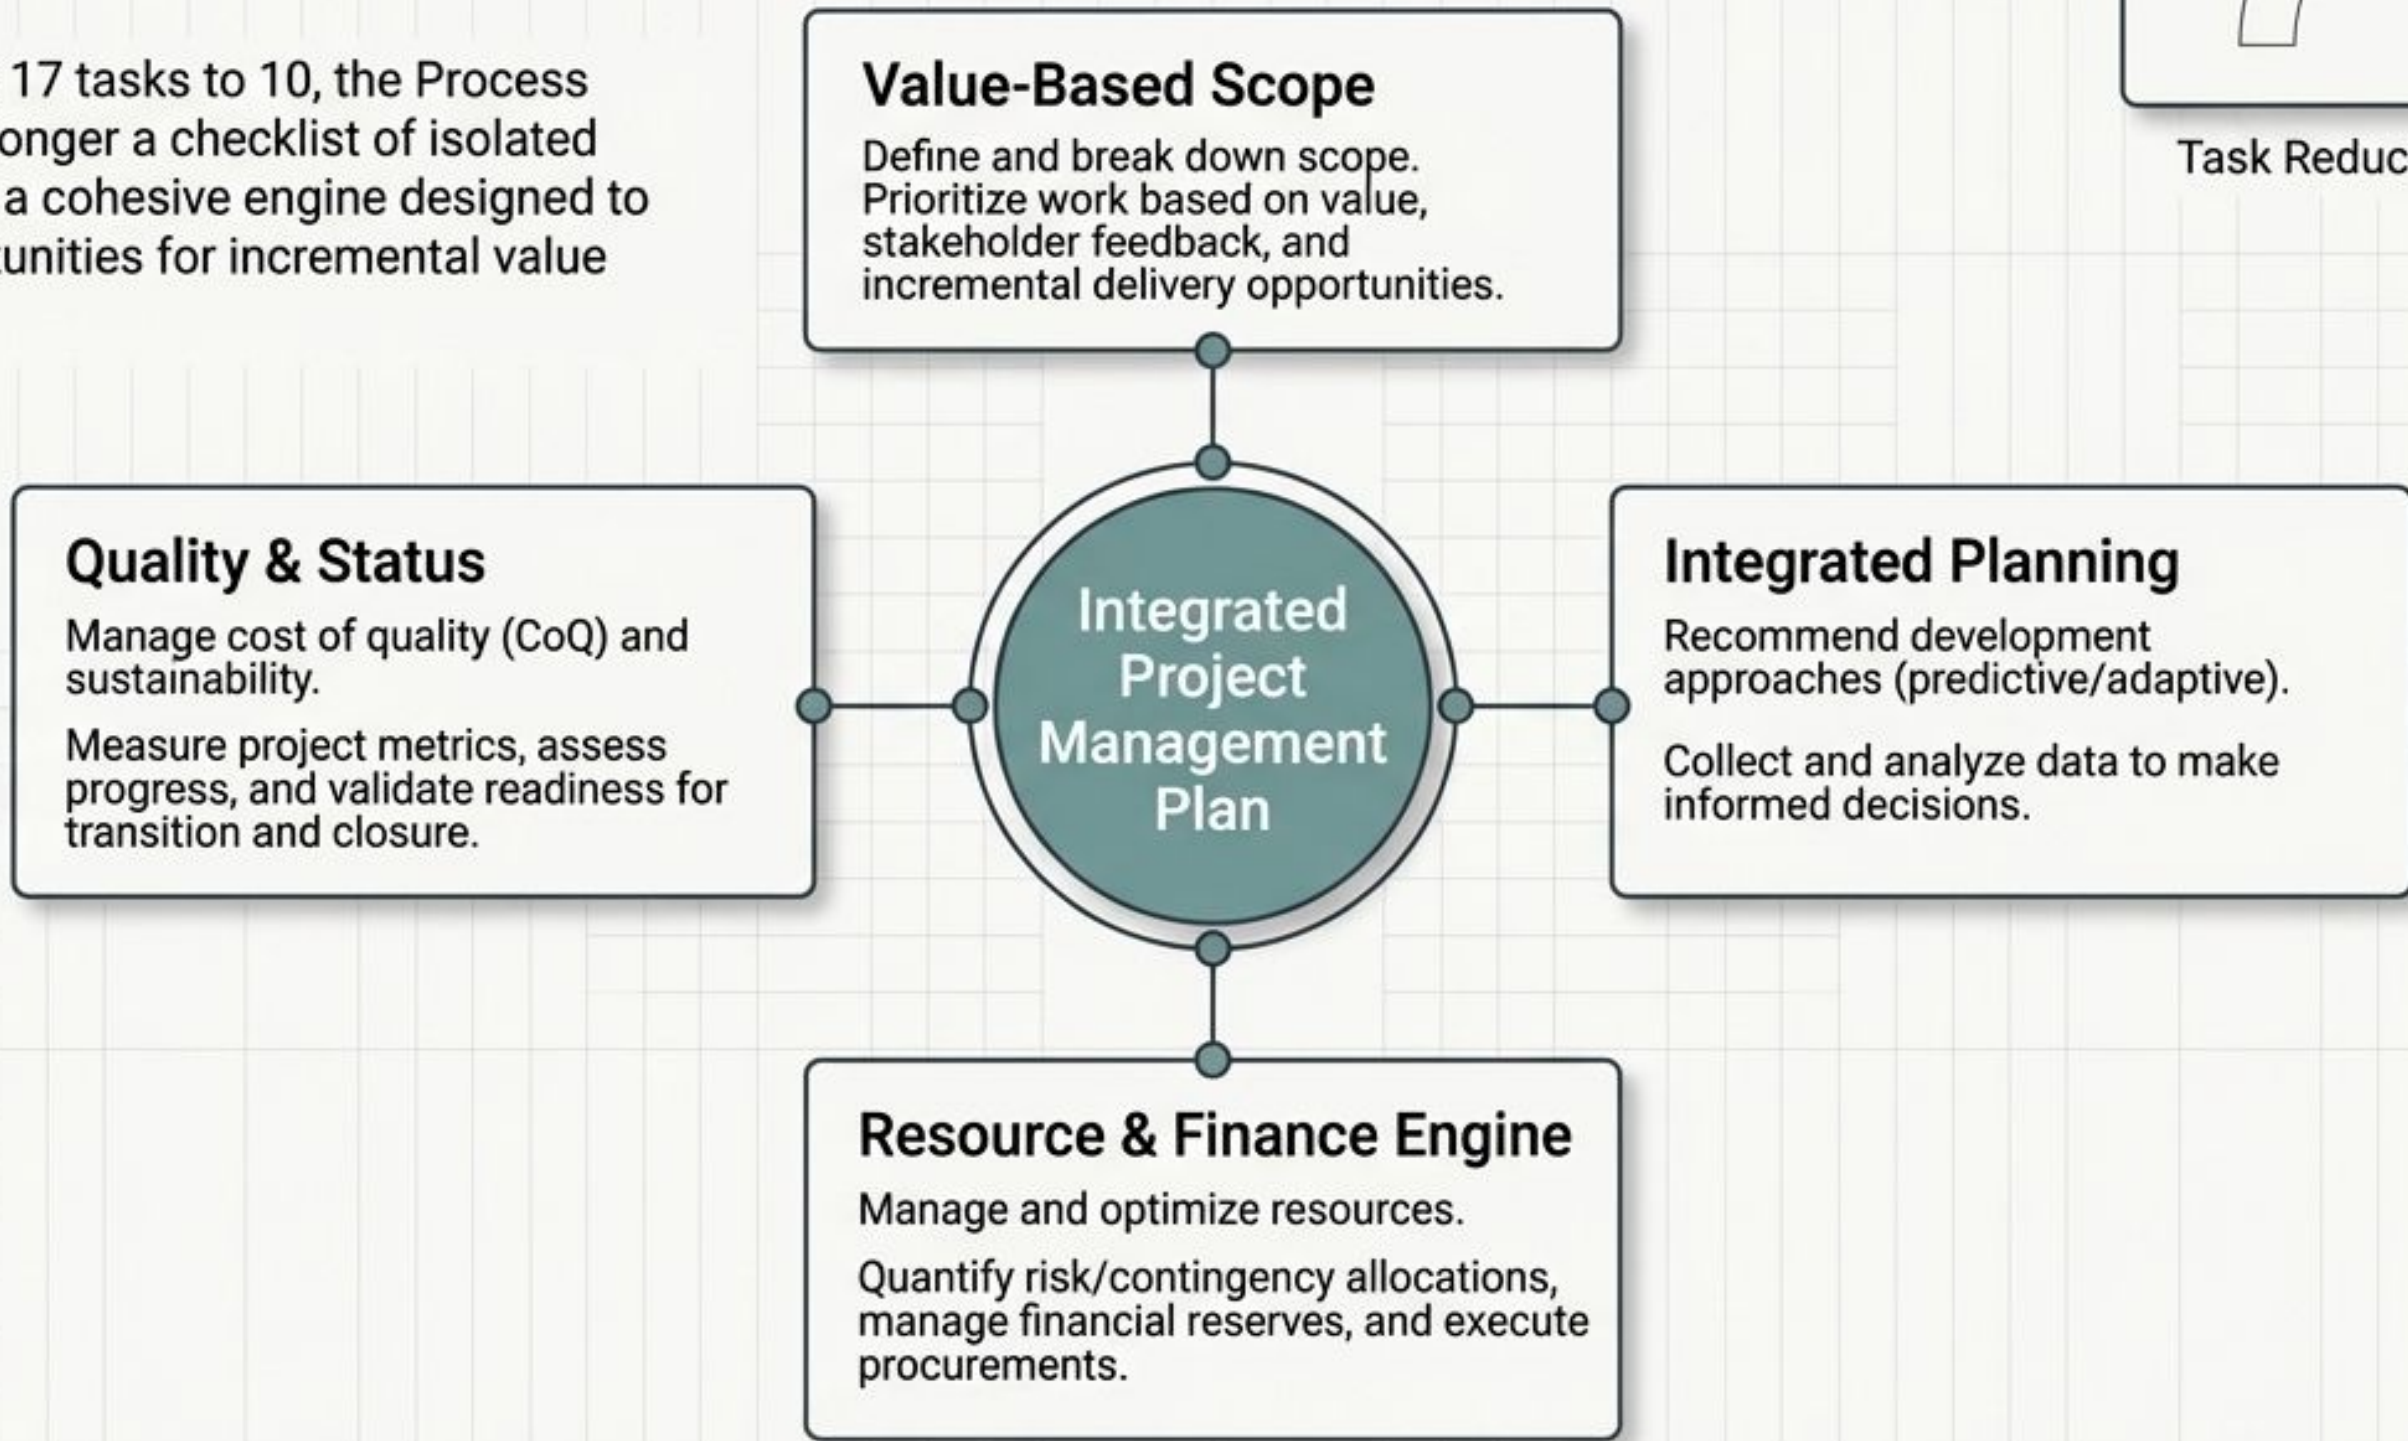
17 tasks to 10, the Process onger a checklist of isolated a cohesive engine designed to unities for incremental value

Value-Based Scope

Define and break down scope. Prioritize work based on value, stakeholder feedback, and incremental delivery opportunities.

Task Reduc

Quality & Status

Manage cost of quality (CoQ) and sustainability.

Measure project metrics, assess progress, and validate readiness for transition and closure.

Integrated Project Management Plan

Integrated Planning

Recommend development approaches (predictive/adaptive).

Collect and analyze data to make informed decisions.

Resource & Finance Engine

Manage and optimize resources.

Quantify risk/contingency allocations, manage financial reserves, and execute procurements.